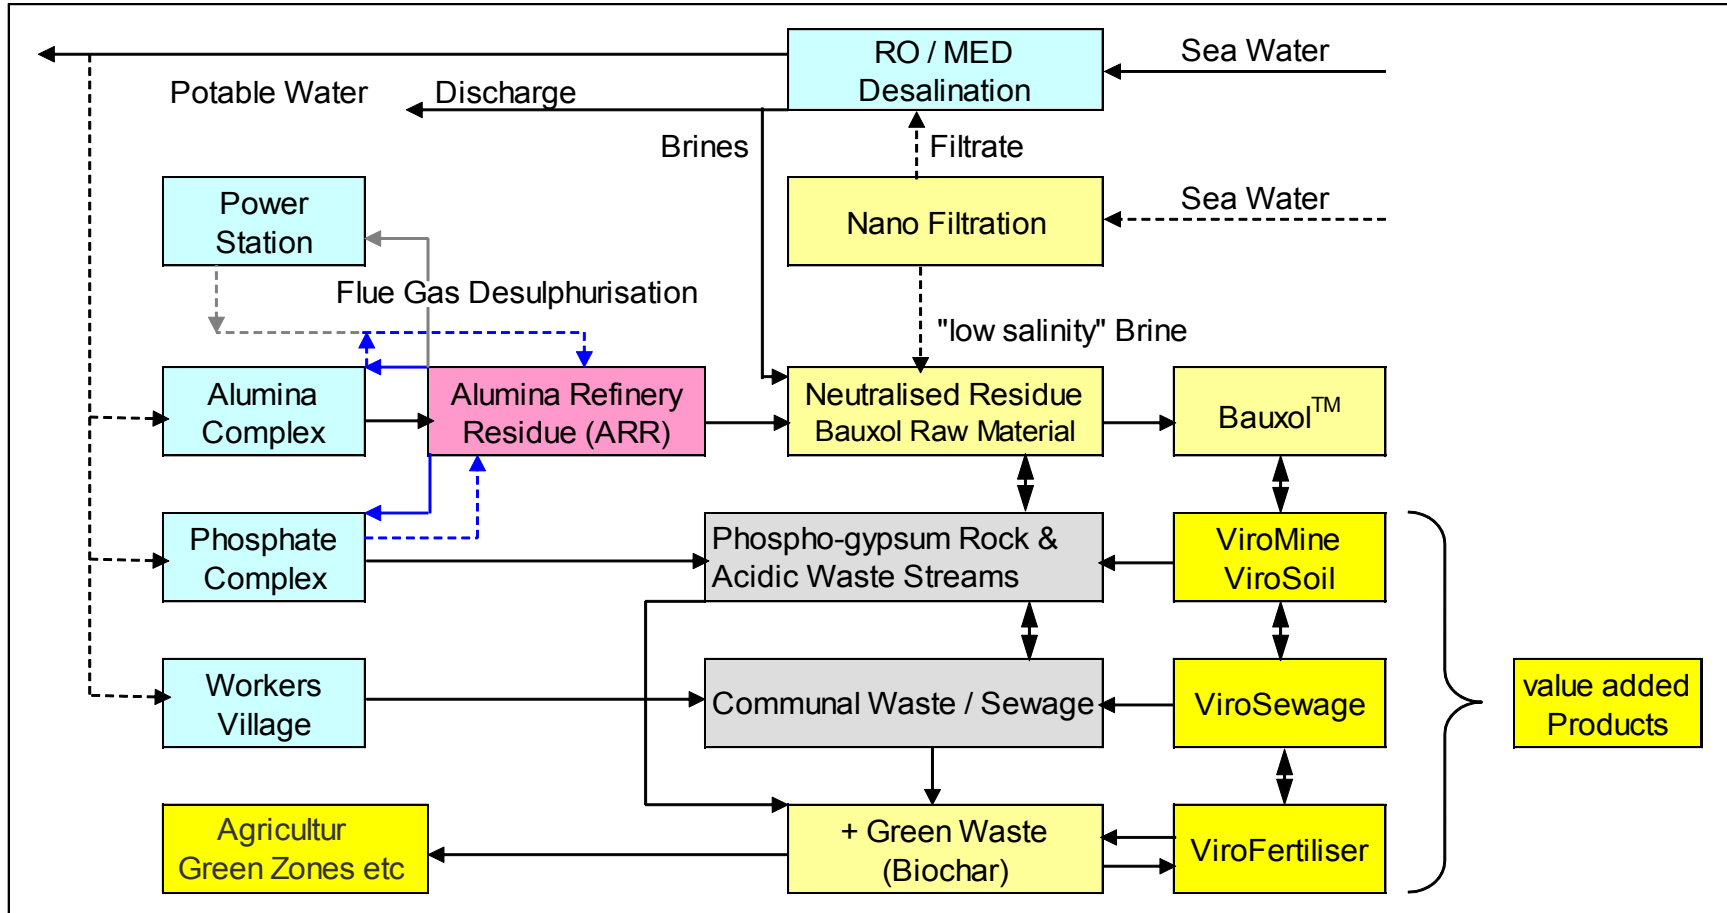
RO / MED Desalination

Sea Water

Potable Water

Discharge

Brines

Filtrate

Power Station

Nano Filtration

Sea Water

Flue Gas Desulphurisation

"low salinity" Brine

Alumina Complex

Alumina Refinery Residue (ARR)

Neutralised Residue Bauxol Raw Material

Bauxol$^{TM}$

Phosphate Complex

Phospho-gypsum Rock & Acidic Waste Streams

ViroMine ViroSoil

Workers Village

Communal Waste / Sewage

ViroSewage

value added Products

Agricultur Green Zones etc

+ Green Waste (Biochar)

ViroFertiliser